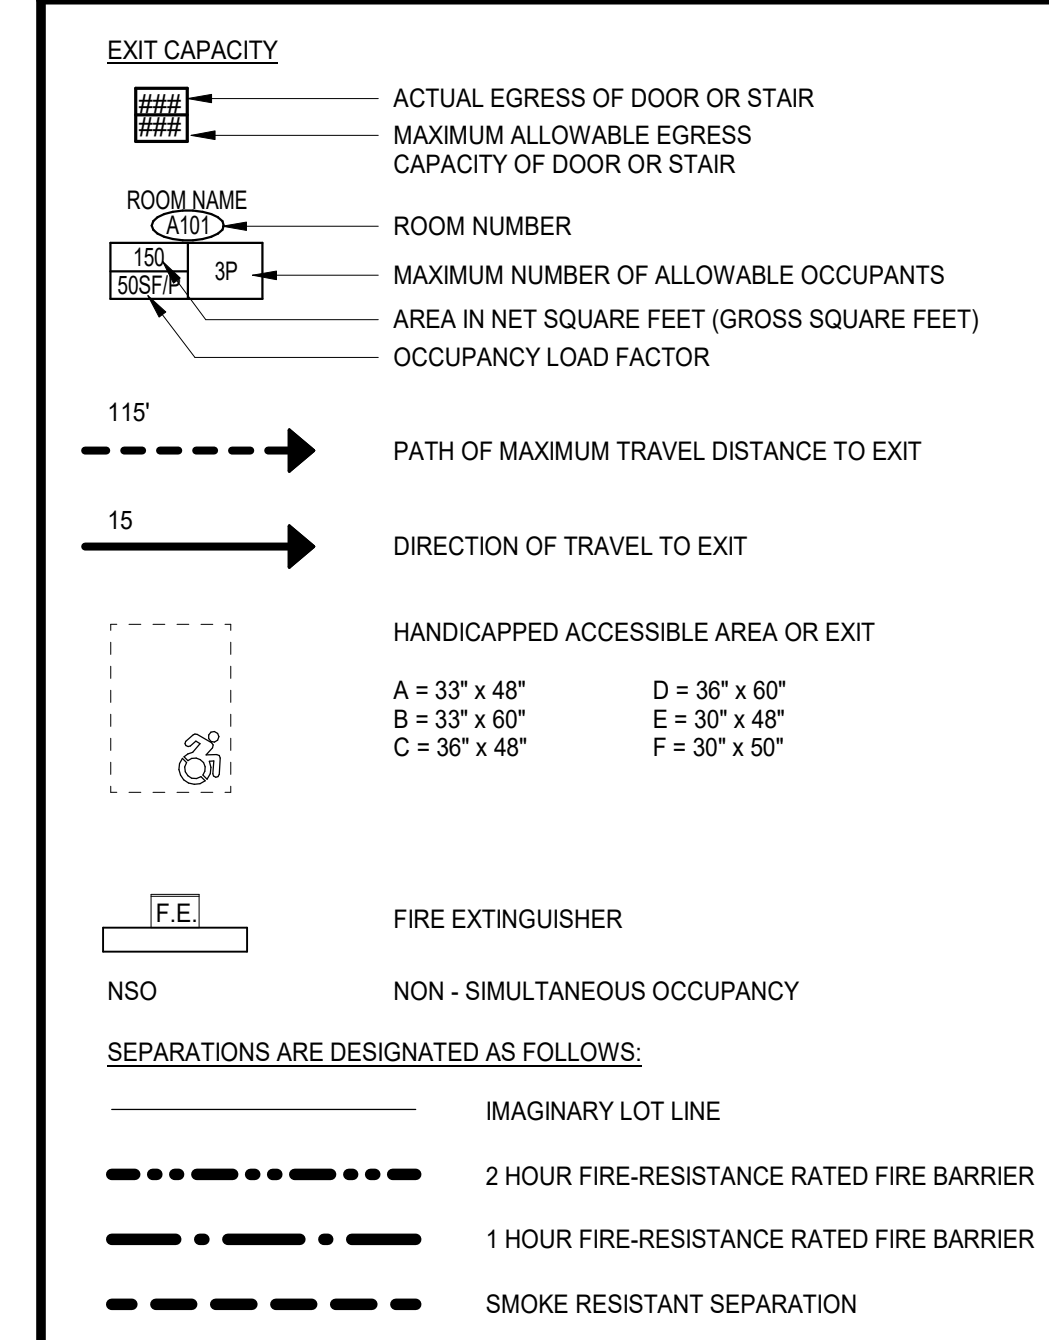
EXIT CAPACITY

###
###

ACTUAL EGRESS OF DOOR OR STAIR

MAXIMUM ALLOWABLE EGRESS CAPACITY OF DOOR OR STAIR

ROOM NAME
A101

150
50SF/P
3P

ROOM NUMBER

MAXIMUM NUMBER OF ALLOWABLE OCCUPANTS

AREA IN NET SQUARE FEET (GROSS SQUARE FEET)

OCCUPANCY LOAD FACTOR

115'

PATH OF MAXIMUM TRAVEL DISTANCE TO EXIT

15

DIRECTION OF TRAVEL TO EXIT

HANDICAPPED ACCESSIBLE AREA OR EXIT

A = 33" x 48"
B = 33" x 60"
C = 36" x 48"

D = 36" x 60"
E = 30" x 48"
F = 30" x 50"

F.E.

FIRE EXTINGUISHER

NSO

NON - SIMULTANEOUS OCCUPANCY

SEPARATIONS ARE DESIGNATED AS FOLLOWS:

IMAGINARY LOT LINE

2 HOUR FIRE-RESISTANCE RATED FIRE BARRIER

1 HOUR FIRE-RESISTANCE RATED FIRE BARRIER

SMOKE RESISTANT SEPARATION